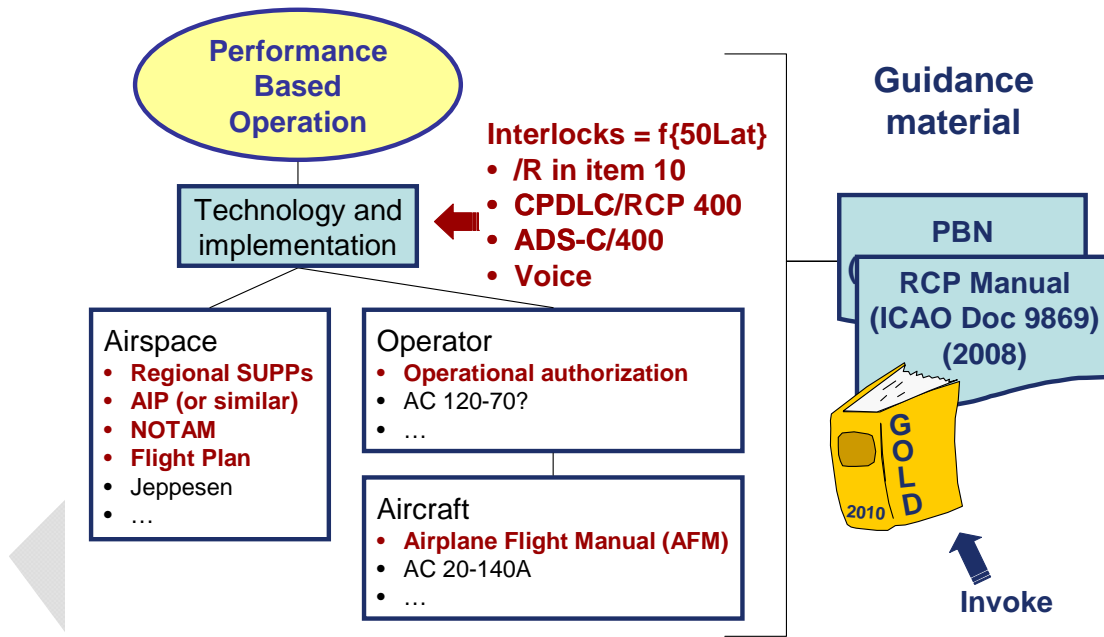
Performance Based Operation

Technology and implementation

Interlocks = f{50Lat}
• /R in item 10
• CPDLC/RCP 400
• ADS-C/400
• Voice

Airspace
• Regional SUPPs
• AIP (or similar)
• NOTAM
• Flight Plan
• Jeppesen
• …

Operator
• Operational authorization
• AC 120-70?
• …

Aircraft
• Airplane Flight Manual (AFM)
• AC 20-140A
• …

Guidance material

PBN
(

RCP Manual (ICAO Doc 9869) (2008)

GOLD
2010

Invoke